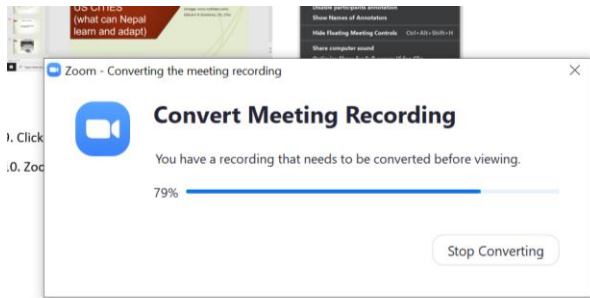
US CITIES
(what can Nepal
learn and adapt)

Disable participants annotation
Show Names of Annotators
Hide Floating Meeting Controls Ctrl+Alt+Shift+H
Share computer sound

Zoom - Converting the meeting recording

Convert Meeting Recording

You have a recording that needs to be converted before viewing.

79%

Stop Converting

). Click
.0. Zoo